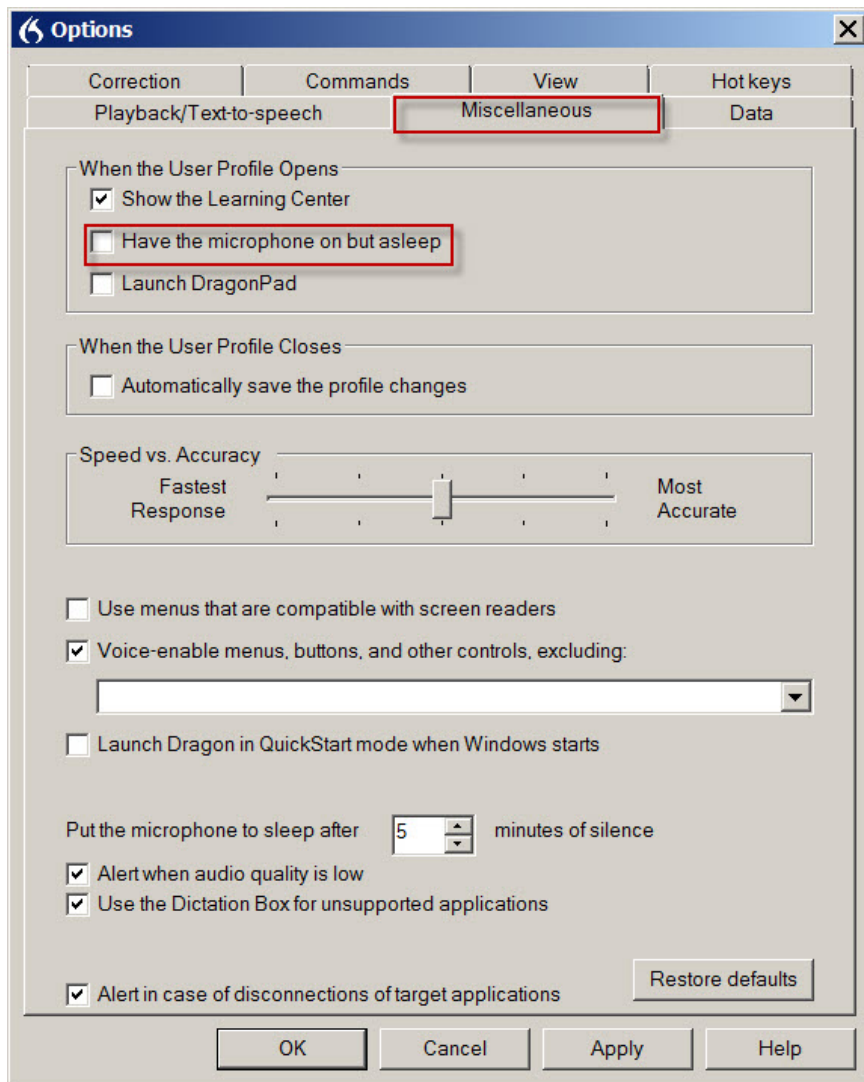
Options

Correction | Commands | View | Hot keys
Playback/Text-to-speech | Miscellaneous | Data

When the User Profile Opens
Show the Learning Center
Have the microphone on but asleep
Launch DragonPad

When the User Profile Closes
Automatically save the profile changes

Speed vs. Accuracy
Fastest Response
Most Accurate

Use menus that are compatible with screen readers
Voice-enable menus, buttons, and other controls, excluding:

Launch Dragon in QuickStart mode when Windows starts

Put the microphone to sleep after 5 minutes of silence
Alert when audio quality is low
Use the Dictation Box for unsupported applications

Restore defaults
Alert in case of disconnections of target applications

OK
Cancel
Apply
Help